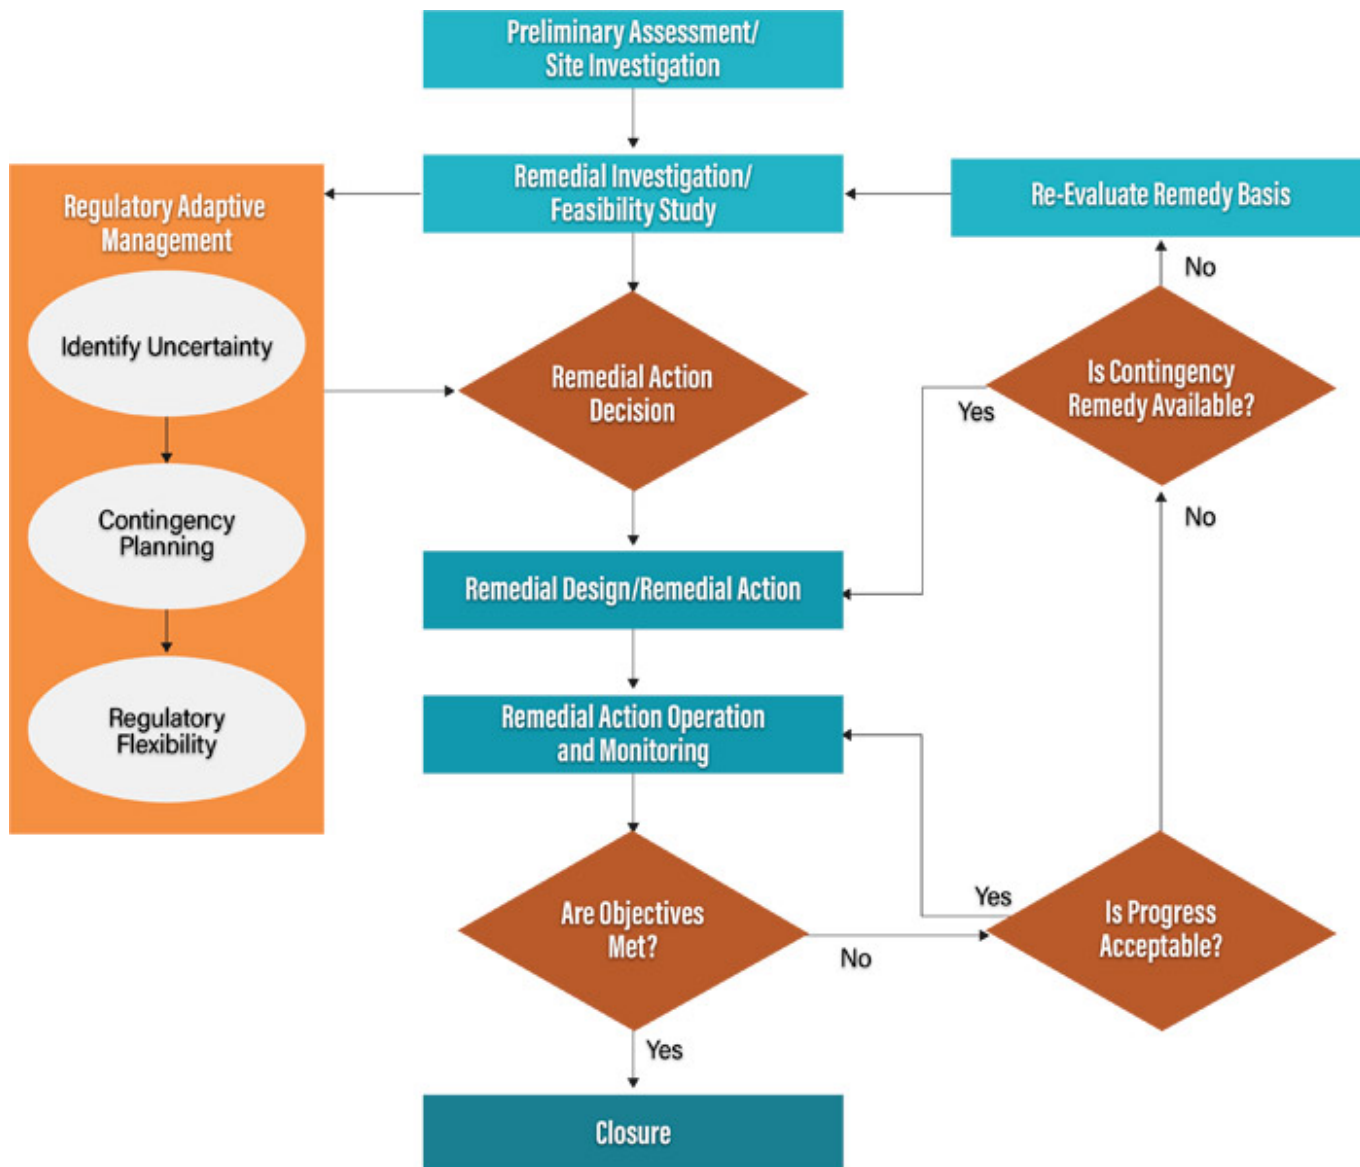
Preliminary Assessment/ Site Investigation

Regulatory Adaptive Management

Identify Uncertainty

Contingency Planning

Regulatory Flexibility

Remedial Investigation/ Feasibility Study

Re-Evaluate Remedy Basis

No

Remedial Action Decision

Is Contingency Remedy Available?

Yes

No

Remedial Design/Remedial Action

Remedial Action Operation and Monitoring

Yes

Are Objectives Met?

No

Is Progress Acceptable?

Yes

Closure